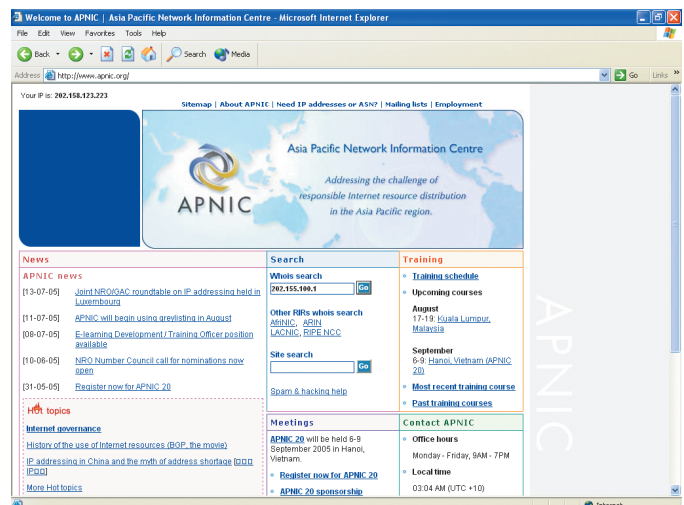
Welcome to APNIC | Asia Pacific Network Information Centre - Microsoft Internet Explorer

File Edit View Favorites Tools Help

Back Search Media

Address http://www.apnic.org/ Go Links

Your IP is: 202.158.123.223

Sitemap | About APNIC | Need IP addresses or ASN? | Mailing lists | Employment

APNIC

Asia Pacific Network Information Centre

Addressing the challenge of responsible Internet resource distribution in the Asia Pacific region.

News

APNIC news

[13-07-05] Joint NRO/GAC roundtable on IP addressing held in Luxembourg

[11-07-05] APNIC will begin using greylisting in August

[08-07-05] E-learning Development / Training Officer position available

[10-06-05] NRO Number Council call for nominations now open

[31-05-05] Register now for APNIC 20

Hot topics

Internet governance

History of the use of Internet resources (BGP, the movie)

IP addressing in China and the myth of address shortage [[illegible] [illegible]]

More Hot topics

Search

Whois search

202.155.100.1 Go

Other RIRs whois search

AfriNIC, ARIN

LACNIC, RIPE NCC

Site search

Go

Spam & hacking help

Meetings

APNIC 20 will be held 6-9 September 2005 in Hanoi, Vietnam.

Register now for APNIC 20

APNIC 20 sponsorship

Training

Training schedule

Upcoming courses

August

17-19: Kuala Lumpur, Malaysia

September

6-9: Hanoi, Vietnam (APNIC 20)

Most recent training course

Past training courses

Contact APNIC

Office hours

Monday - Friday, 9AM - 7PM

Local time

03:04 AM (UTC +10)

APNIC

Internet